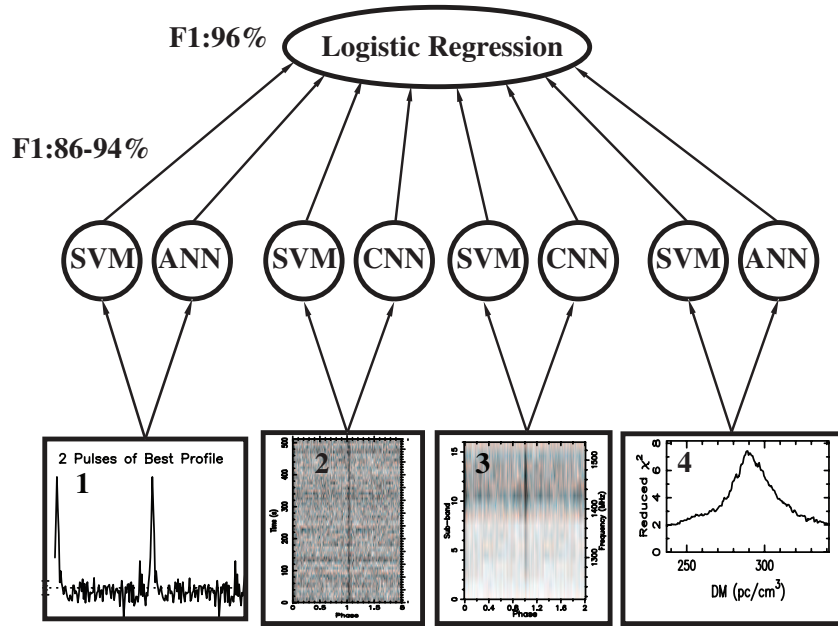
F1:96%

Logistic Regression

F1:86-94%

SVM ANN SVM CNN SVM CNN SVM ANN

2 Pulses of Best Profile

1

2

Time (s)

0 100 200 300 400 500

0 0.5 1 1.5 2

Phase

3

Sub-band

0 5 10 15

0 0.4 0.8 1.2 1.6 2

Phase

Frequency (MHz)

1300 1400 1500

4

Reduced $\chi^2$

0 2 4 6 8

250 300

DM (pc/cm$^3$)